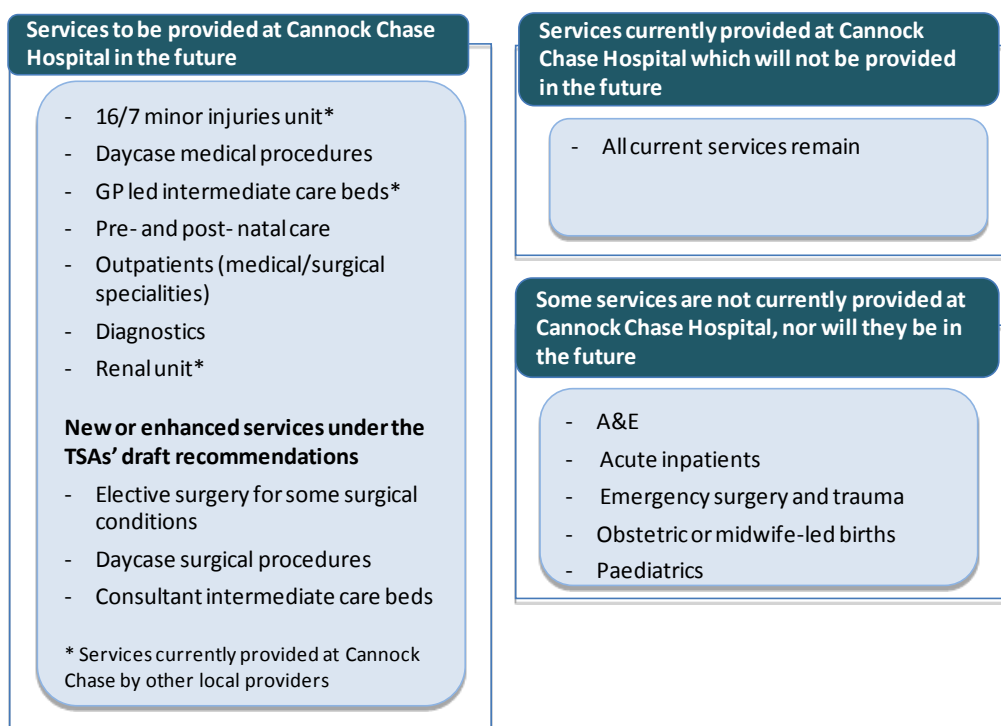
Services to be provided at Cannock Chase Hospital in the future

- 16/7 minor injuries unit*
- Daycase medical procedures
- GP led intermediate care beds*
- Pre- and post- natal care
- Outpatients (medical/surgical specialities)
- Diagnostics
- Renal unit*

New or enhanced services under the TSAs' draft recommendations

- Elective surgery for some surgical conditions
- Daycase surgical procedures
- Consultant intermediate care beds

* Services currently provided at Cannock Chase by other local providers

Services currently provided at Cannock Chase Hospital which will not be provided in the future

- All current services remain

Some services are not currently provided at Cannock Chase Hospital, nor will they be in the future

- A&E
- Acute inpatients
- Emergency surgery and trauma
- Obstetric or midwife-led births
- Paediatrics